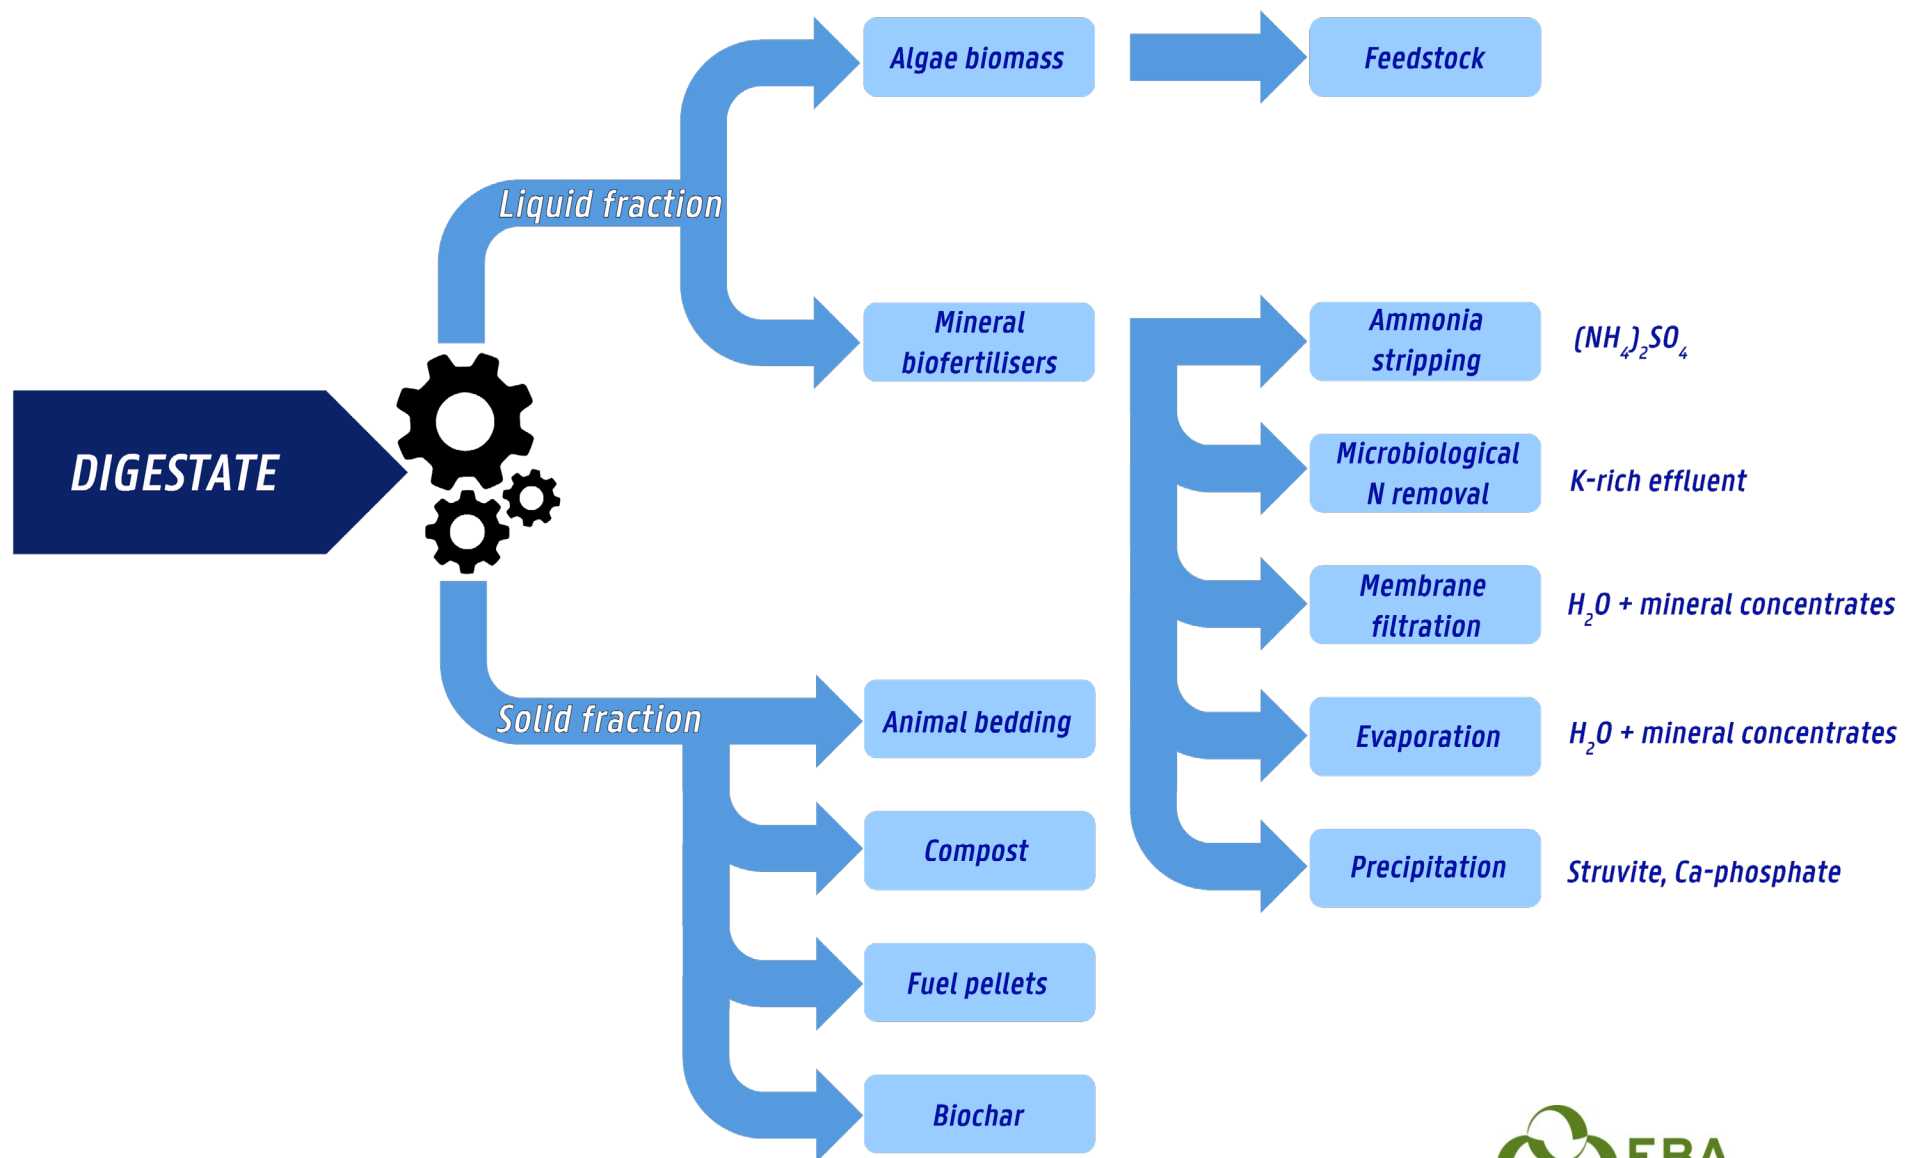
Algae biomass

Feedstock

Liquid fraction

Mineral biofertilisers

Ammonia stripping

$(NH_4)_2SO_4$

DIGESTATE

Microbiological N removal

K-rich effluent

Membrane filtration

$H_2O$ + mineral concentrates

Solid fraction

Animal bedding

Evaporation

$H_2O$ + mineral concentrates

Compost

Precipitation

Struvite, Ca-phosphate

Fuel pellets

Biochar

EBA